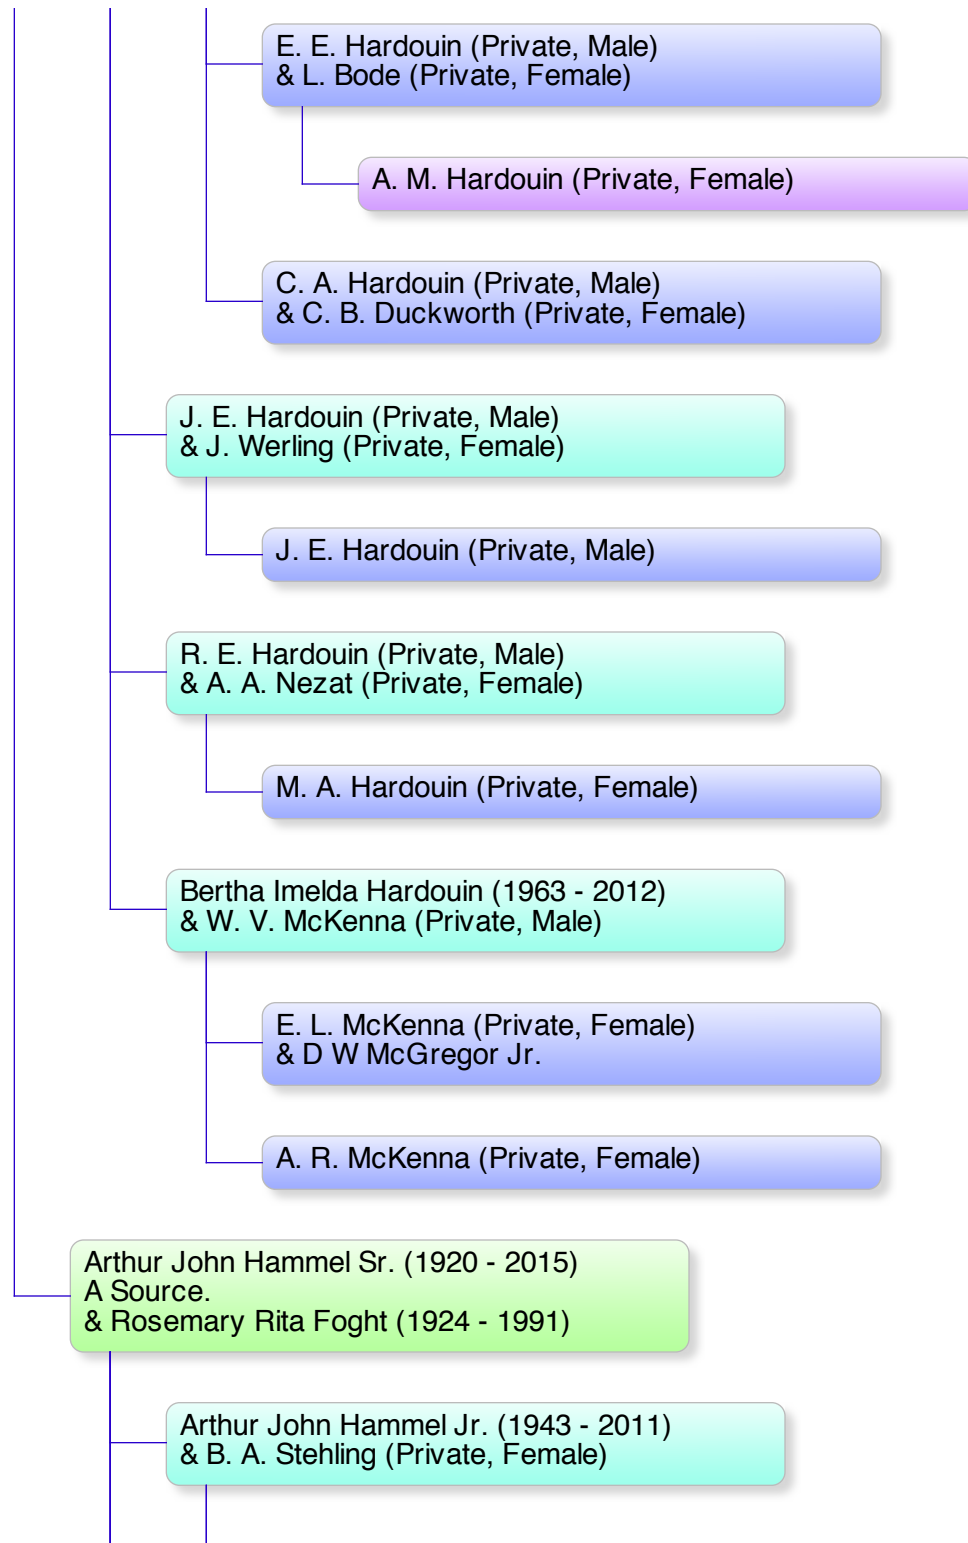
E. E. Hardouin (Private, Male)
& L. Bode (Private, Female)

A. M. Hardouin (Private, Female)

C. A. Hardouin (Private, Male)
& C. B. Duckworth (Private, Female)

J. E. Hardouin (Private, Male)
& J. Werling (Private, Female)

J. E. Hardouin (Private, Male)

R. E. Hardouin (Private, Male)
& A. A. Nezat (Private, Female)

M. A. Hardouin (Private, Female)

Bertha Imelda Hardouin (1963 - 2012)
& W. V. McKenna (Private, Male)

E. L. McKenna (Private, Female)
& D W McGregor Jr.

A. R. McKenna (Private, Female)

Arthur John Hammel Sr. (1920 - 2015)
A Source.
& Rosemary Rita Foght (1924 - 1991)

Arthur John Hammel Jr. (1943 - 2011)
& B. A. Stehling (Private, Female)